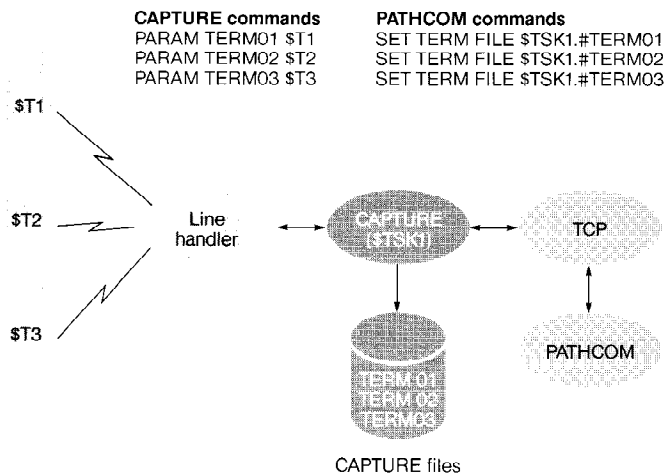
**CAPTURE commands**
PARAM TERM01 $T1
PARAM TERM02 $T2
PARAM TERM03 $T3

**PATHCOM commands**
SET TERM FILE $TSK1.#TERM01
SET TERM FILE $TSK1.#TERM02
SET TERM FILE $TSK1.#TERM03

$T1

$T2

$T3

Line handler

CAPTURE ($TSK1)

TCP

PATHCOM

TERM 01
TERM 02
TERM03

CAPTURE files